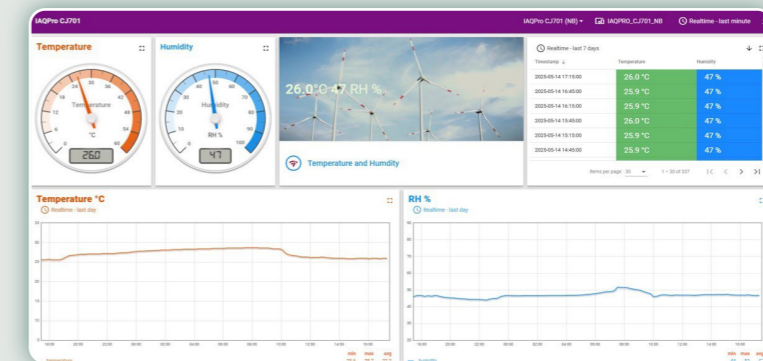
IAQPro CJ701

IAQPro CJ701 (NB) IAQPRO_CJ701_NB Realtime - last minute

Temperature

0 6 12 18 24 30 36 42 48 54 60

Temperature

°C

26.0

Humidity

0 10 20 30 40 50 60 70 80 90 100

Humidity

RH %

47

26.0 °C 47 RH %

Temperature and Humdity

Realtime - last 7 days

| Timestamp ↓ | Temperature | Humidity |
|---|---|---|
| 2025-05-14 17:15:00 | 26.0 °C | 47 % |
| 2025-05-14 16:45:00 | 25.9 °C | 47 % |
| 2025-05-14 16:15:00 | 25.9 °C | 47 % |
| 2025-05-14 15:45:00 | 26.0 °C | 47 % |
| 2025-05-14 15:15:00 | 25.9 °C | 47 % |
| 2025-05-14 14:45:00 | 25.9 °C | 47 % |

Items per page: 30 1 – 30 of 337

Temperature °C

Realtime - last day

min max avg

RH %

Realtime - last day

min max avg